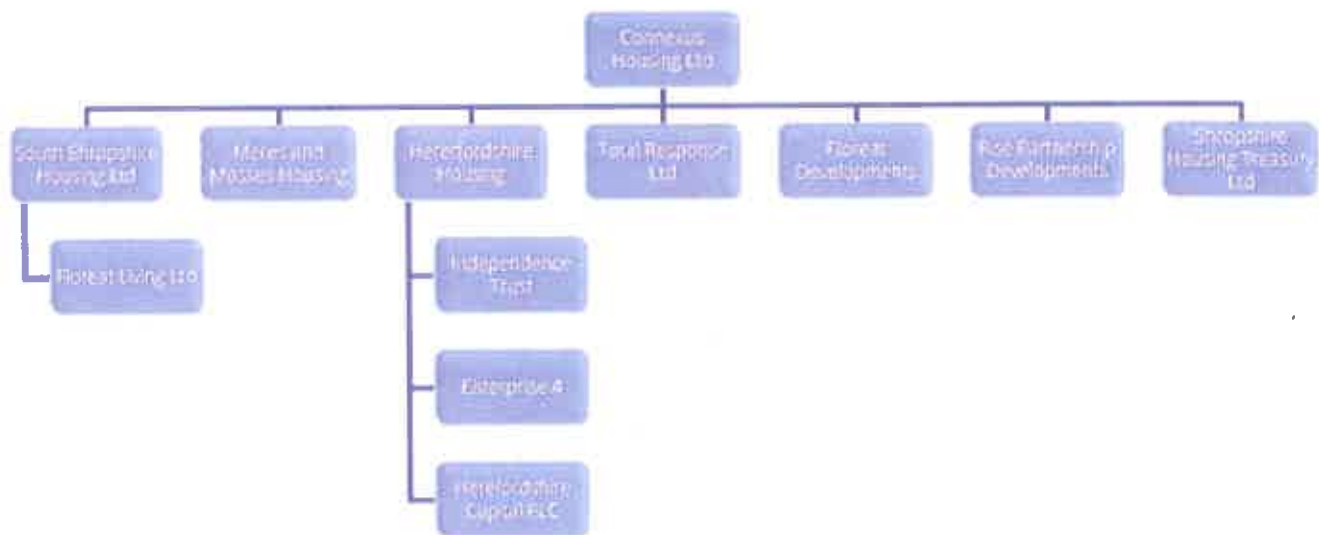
Connexus Housing Ltd

South Shropshire Housing Ltd

Meres and Mosses Housing

Herefordshire Housing

Total Response Ltd

Floreat Developments

Roe Partnership Developments

Shropshire Housing Treasury Ltd

Floreat Living Ltd

Independence Trust

Enterprise 4

Herefordshire Capital PLC